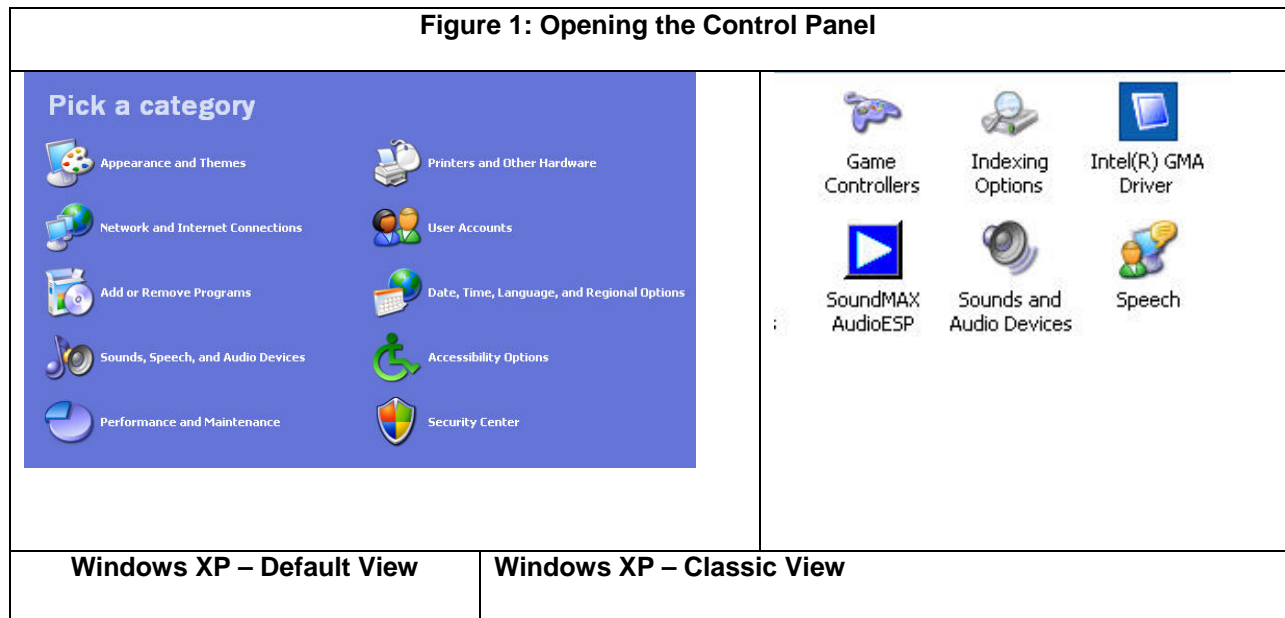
Figure 1: Opening the Control Panel

Pick a category

Appearance and Themes

Network and Internet Connections

Add or Remove Programs

Sounds, Speech, and Audio Devices

Performance and Maintenance

Printers and Other Hardware

User Accounts

Date, Time, Language, and Regional Options

Accessibility Options

Security Center

Game Controllers

Indexing Options

Intel(R) GMA Driver

SoundMAX AudioESP

Sounds and Audio Devices

Speech

| Windows XP – Default View | Windows XP – Classic View |
|---|---|